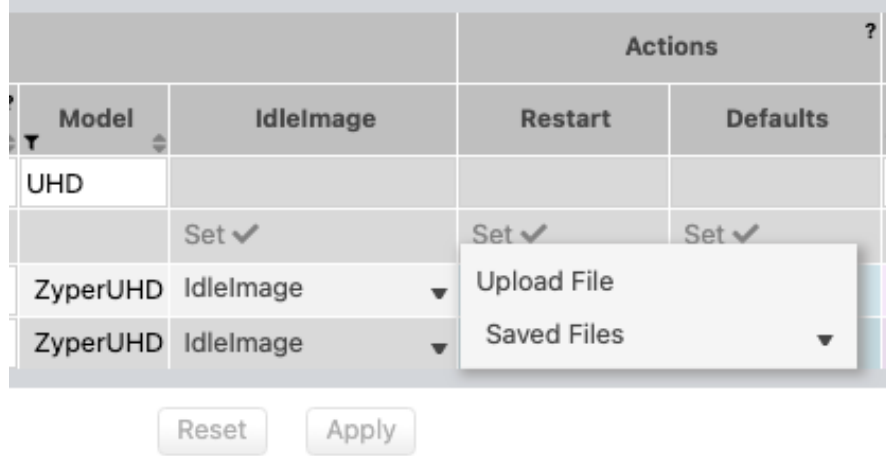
| | | Actions ? | |
|---|---|---|---|
| Model | IdleImage | Restart | Defaults |
| UHD | | | |
| | Set ✓ | Set ✓ | Set ✓ |
| ZyperUHD | IdleImage | | |
| ZyperUHD | IdleImage | | |

Upload File

Saved Files

Reset Apply